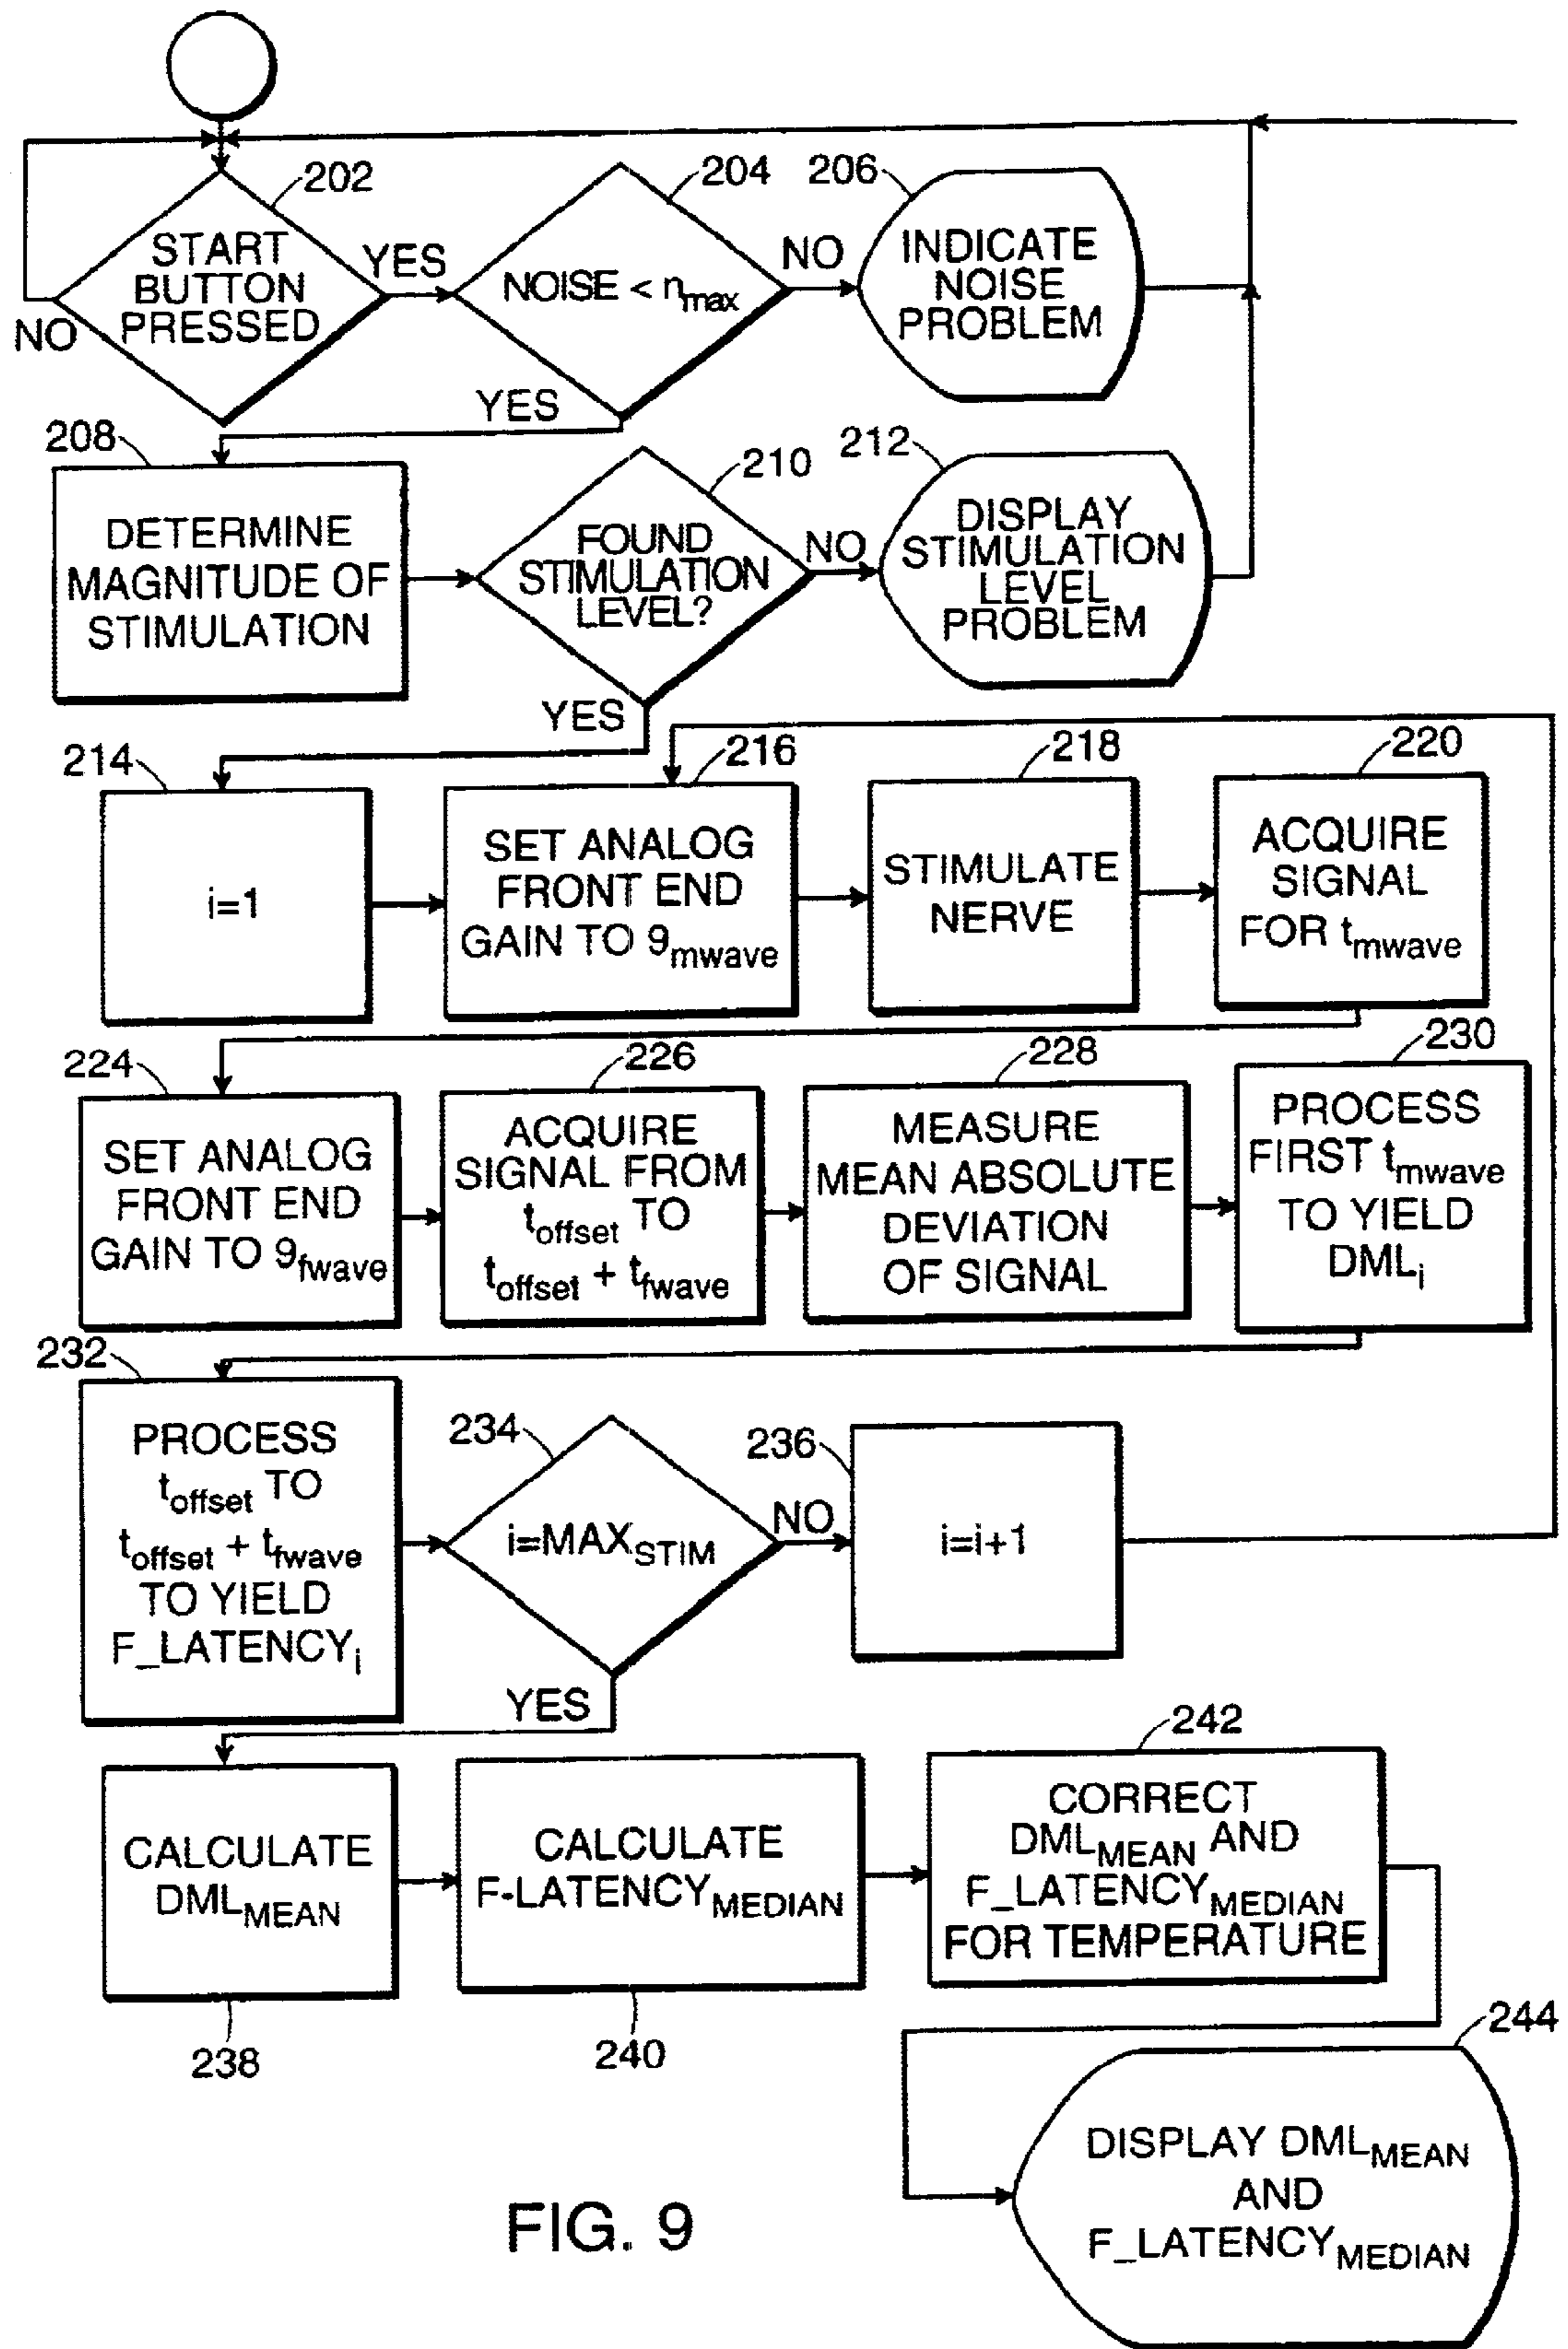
202
START BUTTON PRESSED
NO
YES
204
NOISE < $n_{max}$
NO
206
INDICATE NOISE PROBLEM
YES
208
DETERMINE MAGNITUDE OF STIMULATION
210
FOUND STIMULATION LEVEL?
NO
212
DISPLAY STIMULATION LEVEL PROBLEM
YES
214
i=1
216
SET ANALOG FRONT END GAIN TO $9_{mwave}$
218
STIMULATE NERVE
220
ACQUIRE SIGNAL FOR $t_{mwave}$
224
SET ANALOG FRONT END GAIN TO $9_{fwave}$
226
ACQUIRE SIGNAL FROM $t_{offset}$ TO $t_{offset}$ + $t_{fwave}$
228
MEASURE MEAN ABSOLUTE DEVIATION OF SIGNAL
230
PROCESS FIRST $t_{mwave}$ TO YIELD $DML_i$
232
PROCESS $t_{offset}$ TO $t_{offset}$ + $t_{fwave}$ TO YIELD $F\_LATENCY_i$
234
i=$MAX_{STIM}$
NO
236
i=i+1
YES
CALCULATE $DML_{MEAN}$
238
CALCULATE $F\text{-}LATENCY_{MEDIAN}$
240
242
CORRECT $DML_{MEAN}$ AND $F\_LATENCY_{MEDIAN}$ FOR TEMPERATURE
244
DISPLAY $DML_{MEAN}$ AND $F\_LATENCY_{MEDIAN}$
FIG. 9